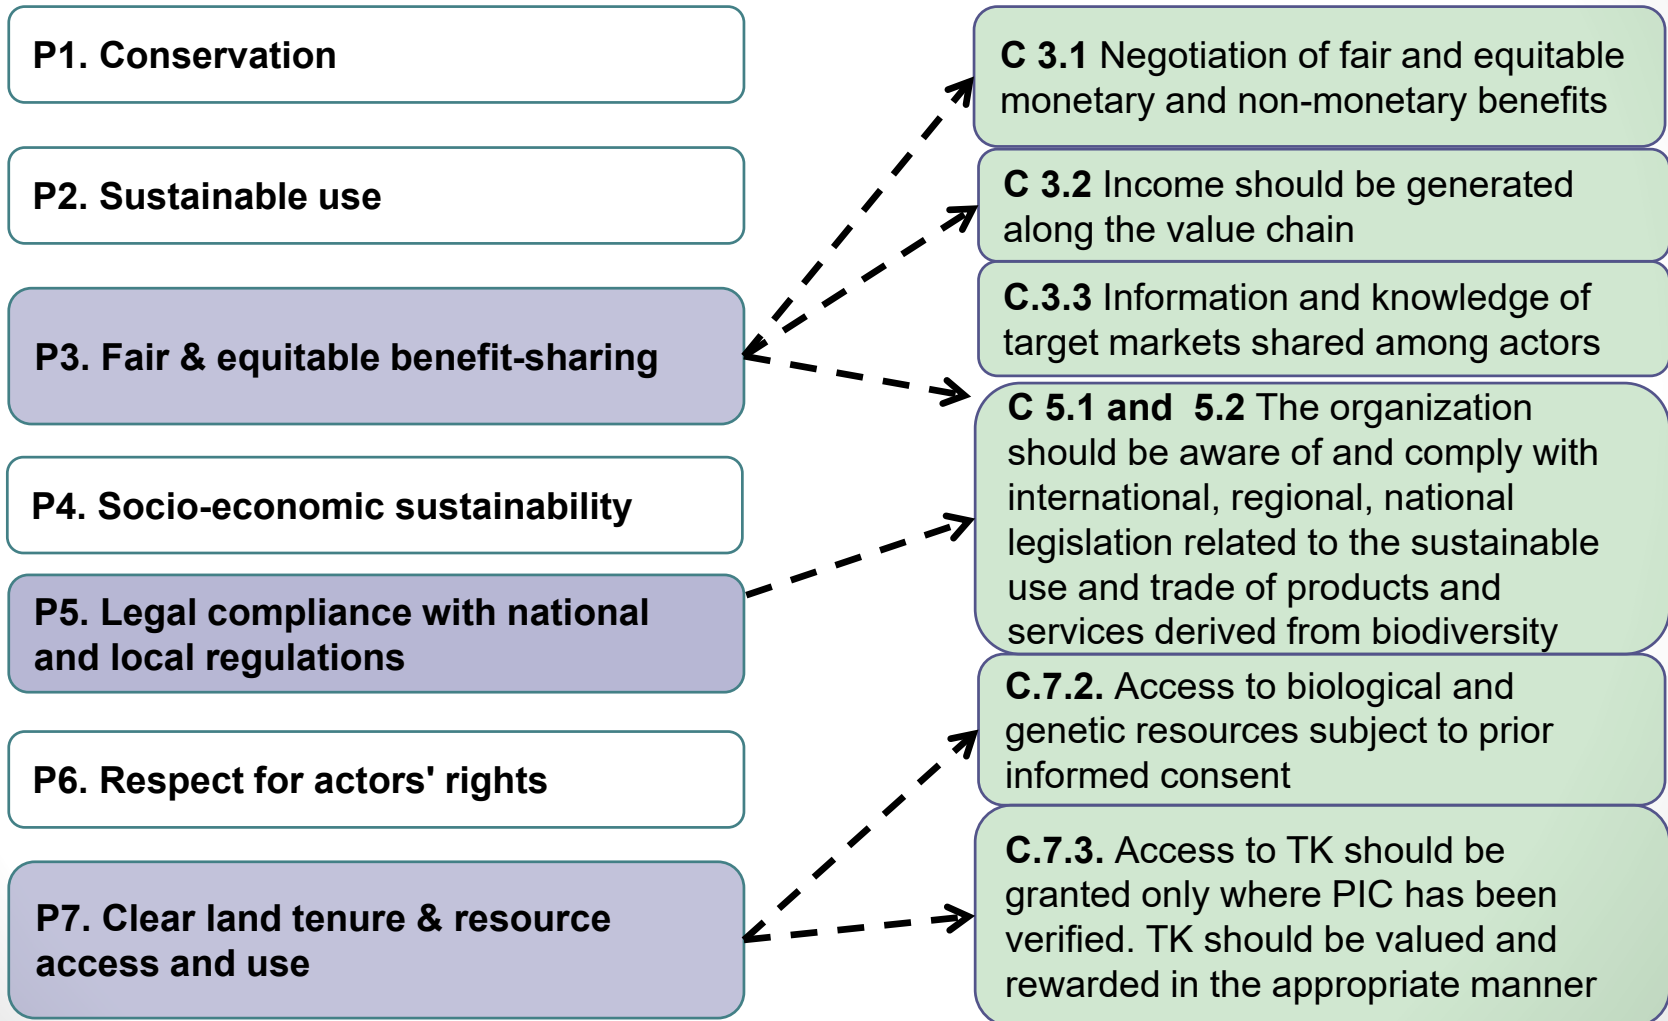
P1. Conservation

P2. Sustainable use

P3. Fair & equitable benefit-sharing

P4. Socio-economic sustainability

P5. Legal compliance with national and local regulations

P6. Respect for actors' rights

P7. Clear land tenure & resource access and use

C 3.1 Negotiation of fair and equitable monetary and non-monetary benefits

C 3.2 Income should be generated along the value chain

C.3.3 Information and knowledge of target markets shared among actors

C 5.1 and 5.2 The organization should be aware of and comply with international, regional, national legislation related to the sustainable use and trade of products and services derived from biodiversity

C.7.2. Access to biological and genetic resources subject to prior informed consent

C.7.3. Access to TK should be granted only where PIC has been verified. TK should be valued and rewarded in the appropriate manner